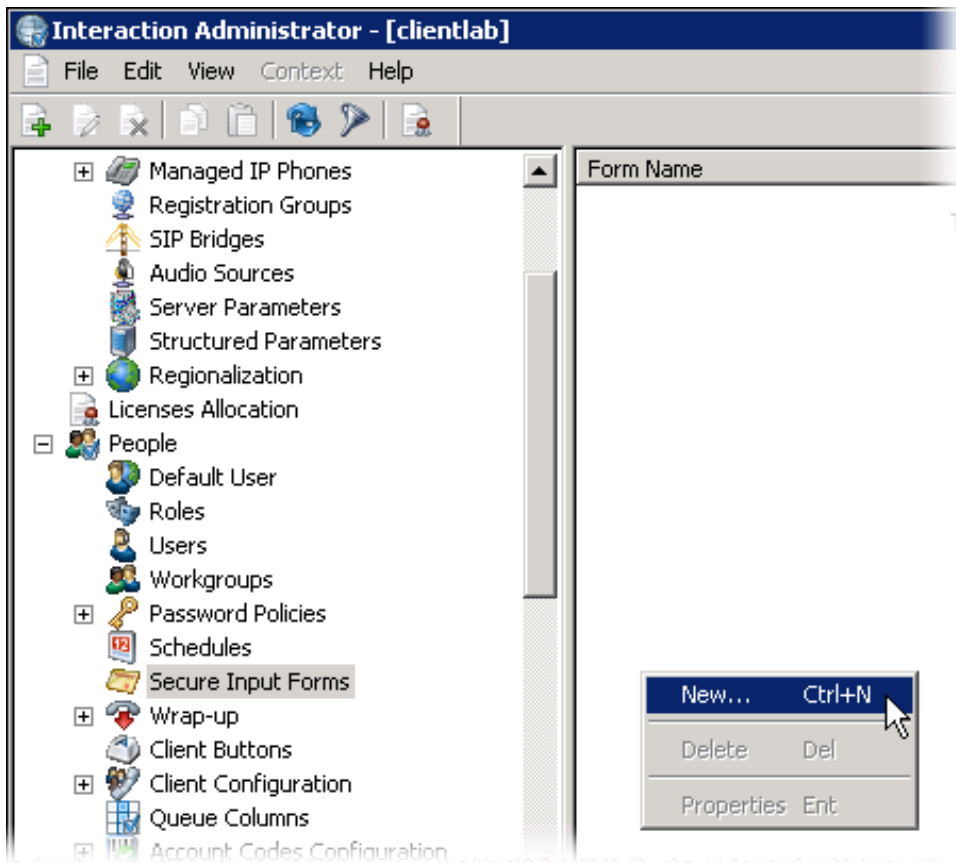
Interaction Administrator - [clientlab]

File Edit View Context Help

Managed IP Phones
Registration Groups
SIP Bridges
Audio Sources
Server Parameters
Structured Parameters
Regionalization
Licenses Allocation
People
Default User
Roles
Users
Workgroups
Password Policies
Schedules
Secure Input Forms
Wrap-up
Client Buttons
Client Configuration
Queue Columns
Account Codes Configuration

Form Name

New... Ctrl+N
Delete Del
Properties Ent